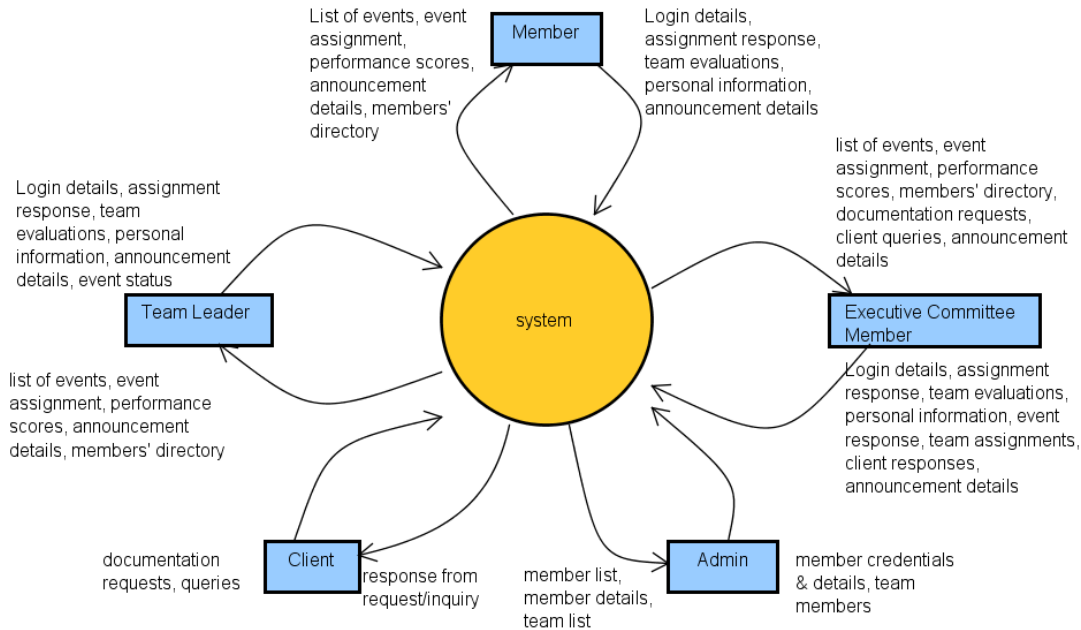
List of events, event assignment, performance scores, announcement details, members' directory

Member

Login details, assignment response, team evaluations, personal information, announcement details

list of events, event assignment, performance scores, members' directory, documentation requests, client queries, announcement details

Login details, assignment response, team evaluations, personal information, announcement details, event status

Team Leader

system

Executive Committee Member

Login details, assignment response, team evaluations, personal information, event response, team assignments, client responses, announcement details

list of events, event assignment, performance scores, announcement details, members' directory

documentation requests, queries

Client

response from request/inquiry

member list, member details, team list

Admin

member credentials & details, team members